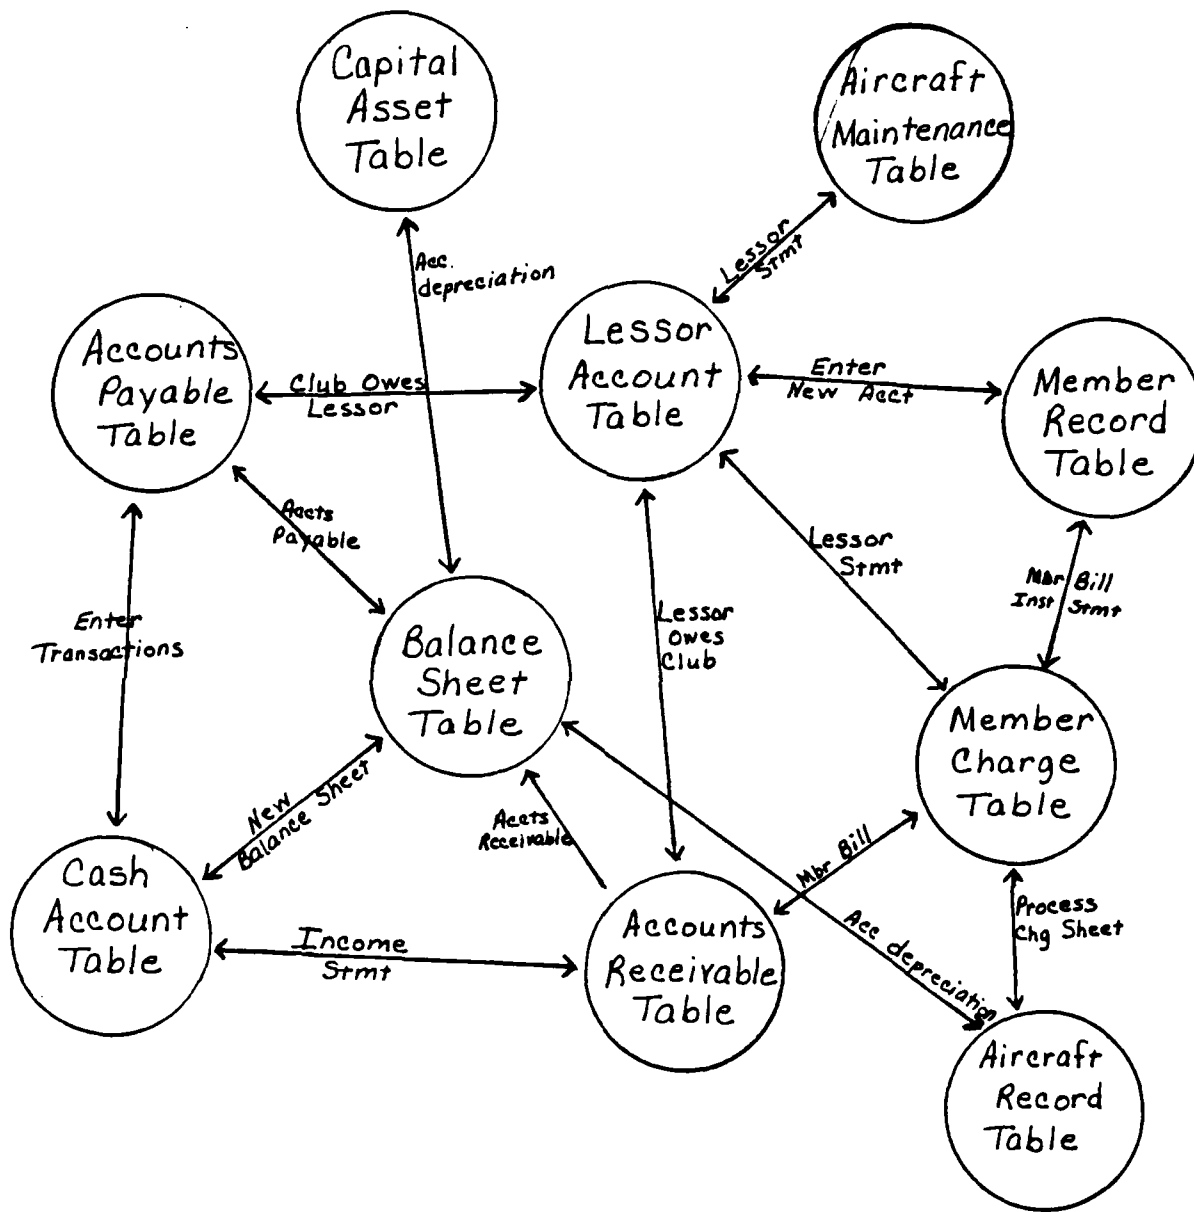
Capital Asset Table

Aircraft Maintenance Table

Acc. depreciation

Lessor Stmt

Accounts Payable Table

Club Owes Lessor

Lessor Account Table

Enter New Acct

Member Record Table

Accts Payable

Lessor Stmt

Mbr Inst

Bill Stmt

Enter Transactions

Balance Sheet Table

Lessor Owes Club

Member Charge Table

New Balance Sheet

Accts Receivable

Mbr Bill

Cash Account Table

Income Stmt

Accounts Receivable Table

Acc depreciation

Process Chg Sheet

Aircraft Record Table